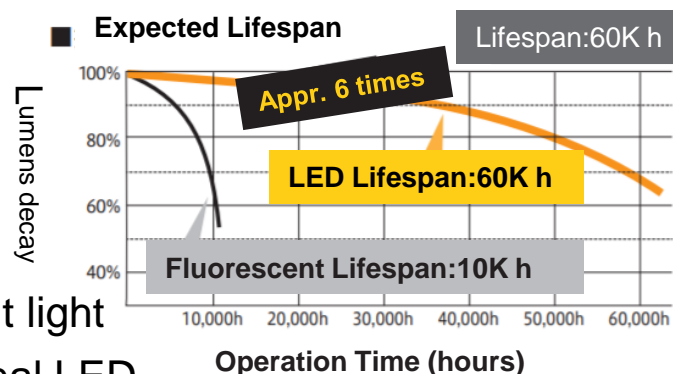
Expected Lifespan

Lifespan:60K h

Lumens decay

100%
80%
60%
40%

Appr. 6 times

LED Lifespan:60K h

Fluorescent Lifespan:10K h

10,000h 20,000h 30,000h 40,000h 50,000h 60,000h

Operation Time (hours)

t light

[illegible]al LED